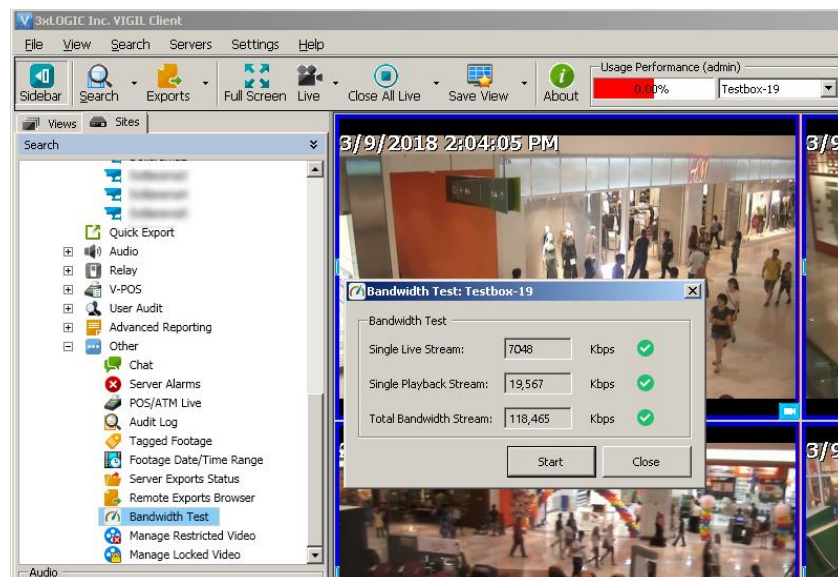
3xLOGIC Inc. VIGIL Client

File View Search Servers Settings Help

Sidebar Search Exports Full Screen Live Close All Live Save View About

Usage Performance (admin)
0.00%
Testbox-19

Views Sites

Search

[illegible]
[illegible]
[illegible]
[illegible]
Quick Export
Audio
Relay
V-POS
User Audit
Advanced Reporting
Other
Chat
Server Alarms
POS/ATM Live
Audit Log
Tagged Footage
Footage Date/Time Range
Server Exports Status
Remote Exports Browser
Bandwidth Test
Manage Restricted Video
Manage Locked Video

Audio

3/9/2018 2:04:05 PM

3/9

3/9

Bandwidth Test: Testbox-19

Bandwidth Test

Single Live Stream: 7048 Kbps

Single Playback Stream: 19,567 Kbps

Total Bandwidth Stream: 118,465 Kbps

Start Close